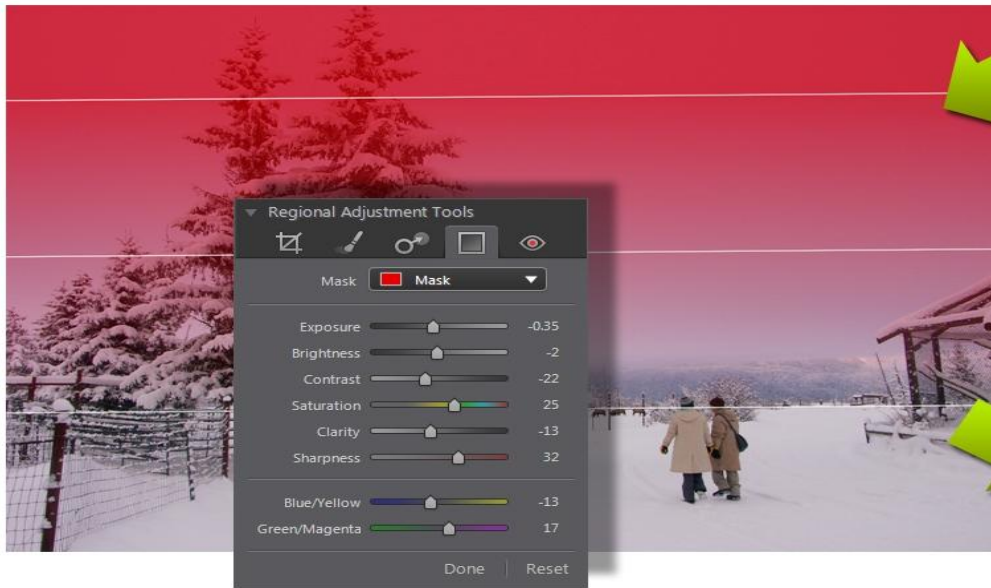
Regional Adjustment Tools

Mask Mask

| | |
|---|---|
| Exposure | -0.35 |
| Brightness | -2 |
| Contrast | -22 |
| Saturation | 25 |
| Clarity | -13 |
| Sharpness | 32 |

| | |
|---|---|
| Blue/Yellow | -13 |
| Green/Magenta | 17 |

Done Reset